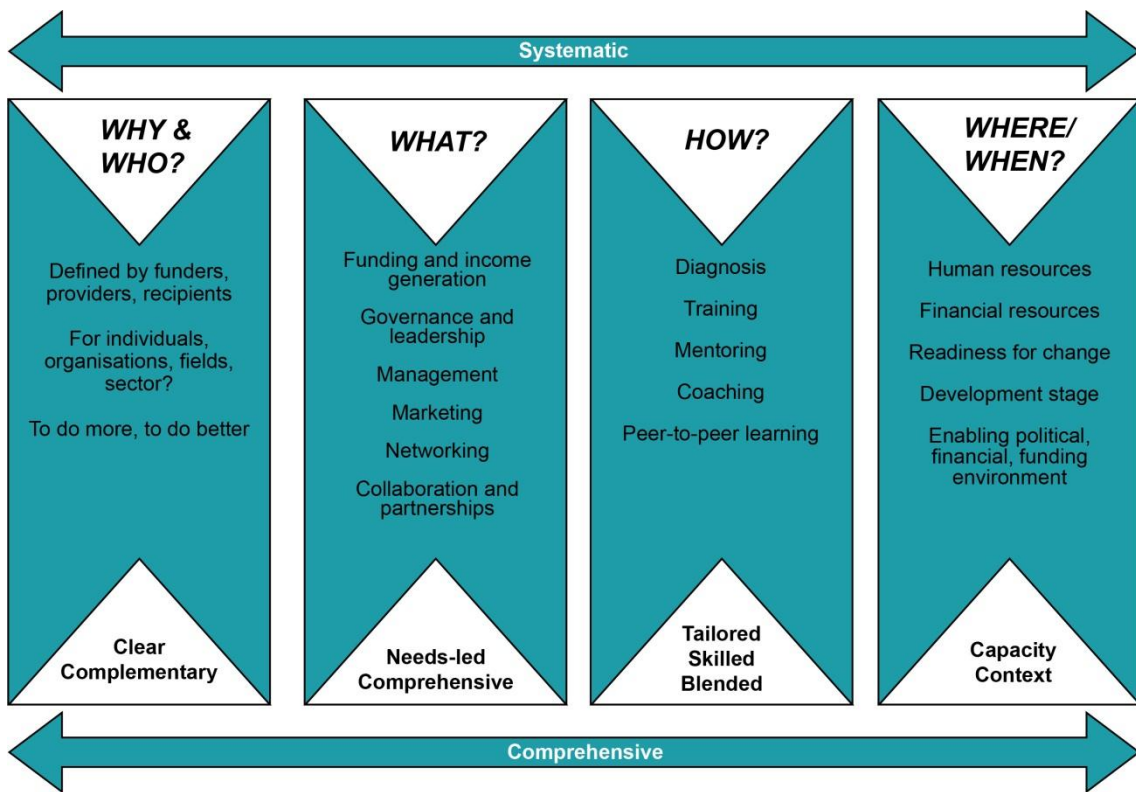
Systematic

WHY & WHO?

Defined by funders, providers, recipients

For individuals, organisations, fields, sector?

To do more, to do better

Clear Complementary

WHAT?

Funding and income generation

Governance and leadership

Management

Marketing

Networking

Collaboration and partnerships

Needs-led Comprehensive

HOW?

Diagnosis

Training

Mentoring

Coaching

Peer-to-peer learning

Tailored Skilled Blended

WHERE/ WHEN?

Human resources

Financial resources

Readiness for change

Development stage

Enabling political, financial, funding environment

Capacity Context

Comprehensive